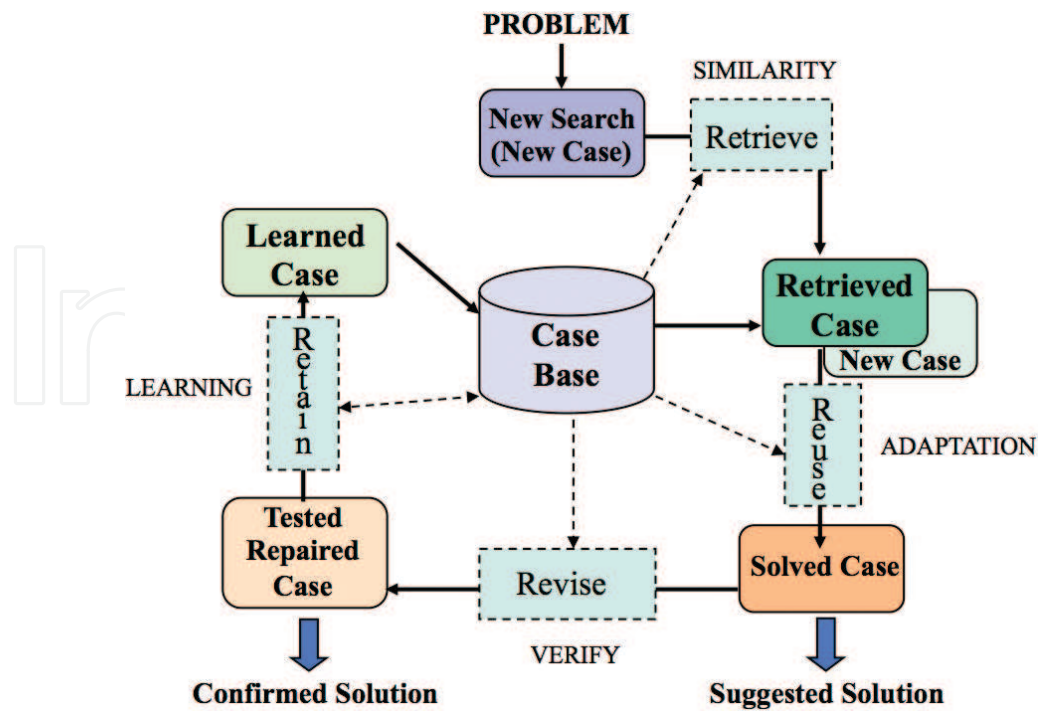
PROBLEM

SIMILARITY

New Search (New Case)

Retrieve

Learned Case

Case Base

Retrieved Case

New Case

LEARNING

Retain

Reuse

ADAPTATION

Tested Repaired Case

Revise

Solved Case

VERIFY

Confirmed Solution

Suggested Solution